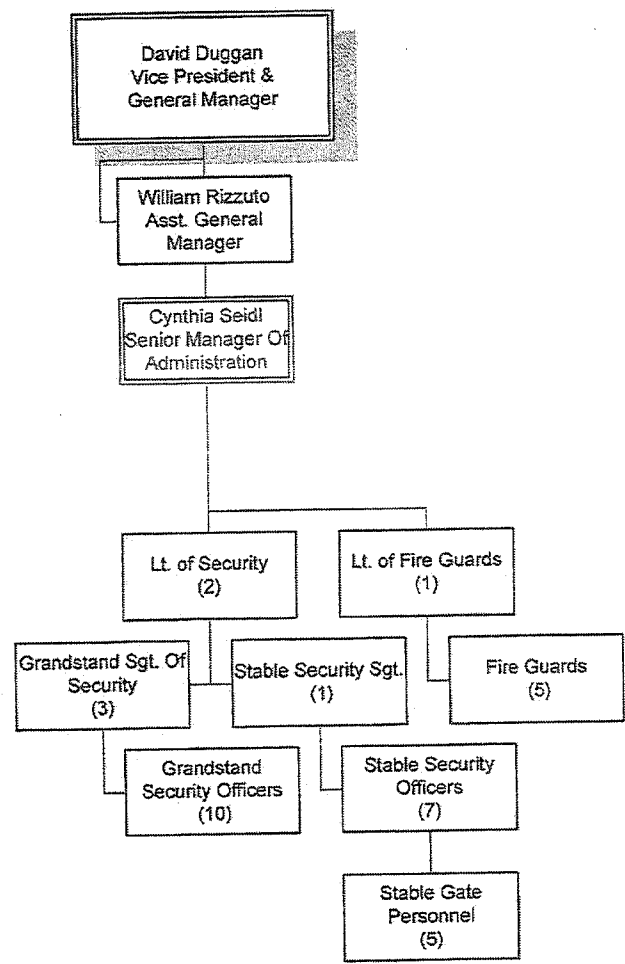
David Duggan
Vice President &
General Manager

William Rizzuto
Asst. General
Manager

Cynthia Seidl
Senior Manager Of
Administration

Lt. of Security
(2)

Lt. of Fire Guards
(1)

Grandstand Sgt. Of
Security
(3)

Stable Security Sgt.
(1)

Fire Guards
(5)

Grandstand
Security Officers
(10)

Stable Security
Officers
(7)

Stable Gate
Personnel
(5)